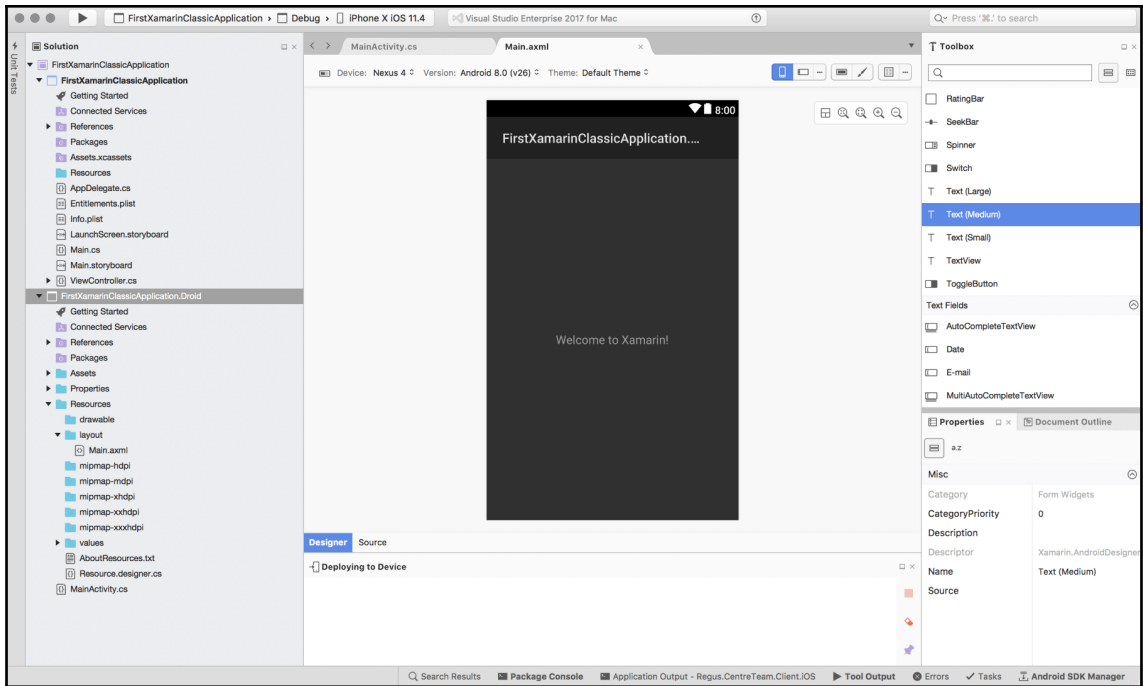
FirstXamarinClassicApplication › Debug › iPhone X iOS 11.4

Visual Studio Enterprise 2017 for Mac

Press '⌘.' to search

Unit Tests

Solution

FirstXamarinClassicApplication
FirstXamarinClassicApplication
Getting Started
Connected Services
References
Packages
Assets.xcassets
Resources
AppDelegate.cs
Entitlements.plist
Info.plist
LaunchScreen.storyboard
Main.cs
Main.storyboard
ViewController.cs
FirstXamarinClassicApplication.Droid
Getting Started
Connected Services
References
Packages
Assets
Properties
Resources
drawable
layout
Main.axml
mipmap-hdpi
mipmap-mdpi
mipmap-xhdpi
mipmap-xxhdpi
mipmap-xxxhdpi
values
AboutResources.txt
Resource.designer.cs
MainActivity.cs

MainActivity.cs
Main.axml

Device: Nexus 4 Version: Android 8.0 (v26) Theme: Default Theme

8:00
FirstXamarinClassicApplication....

Welcome to Xamarin!

Designer Source

Deploying to Device

Toolbox

RatingBar
SeekBar
Spinner
Switch
Text (Large)
Text (Medium)
Text (Small)
TextView
ToggleButton
Text Fields
AutoCompleteTextView
Date
E-mail
MultiAutoCompleteTextView

Properties Document Outline

a.z

Misc

| | |
|---|---|
| Category | Form Widgets |
| CategoryPriority | 0 |
| Description | |
| Descriptor | Xamarin.AndroidDesigner |
| Name | Text (Medium) |
| Source | |

Search Results Package Console Application Output - Regus.CentreTeam.Client.iOS Tool Output Errors Tasks Android SDK Manager